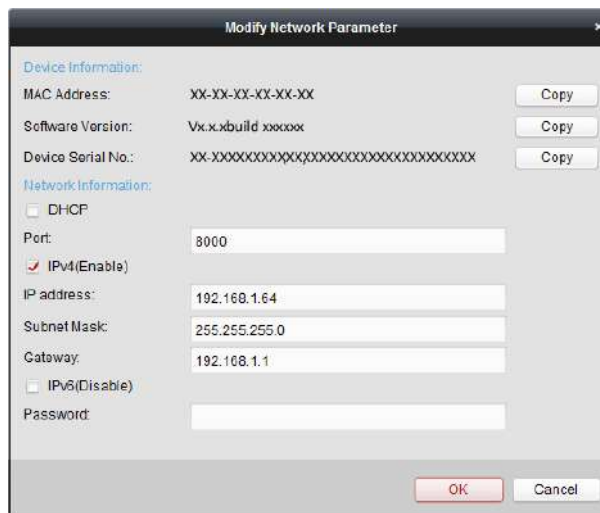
Modify Network Parameter

Device Information:

MAC Address: XX-XX-XX-XX-XX-XX Copy

Software Version: Vx.x.xbuild xxxxxx Copy

Device Serial No.: XX-XXXXXXXXXXXXXXXXXXXXXXXXXXXXXXXXX Copy

Network Information:

DHCP

Port: 8000

IPv4(Enable)

IP address: 192.168.1.64

Subnet Mask: 255.255.255.0

Gateway: 192.168.1.1

IPv6(Disable)

Password:

OK Cancel